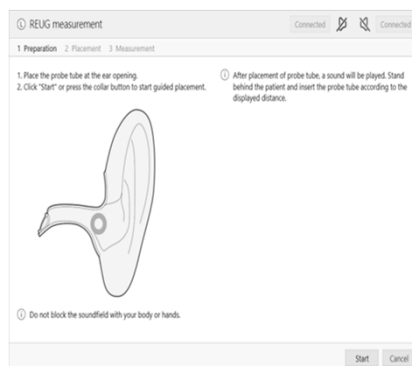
ⓘ REUG measurement

Connected Connected

1 Preparation 2 Placement 3 Measurement

1. Place the probe tube at the ear opening.
2. Click "Start" or press the collar button to start guided placement.

ⓘ After placement of probe tube, a sound will be played. Stand behind the patient and insert the probe tube according to the displayed distance.

ⓘ Do not block the soundfield with your body or hands.

Start Cancel